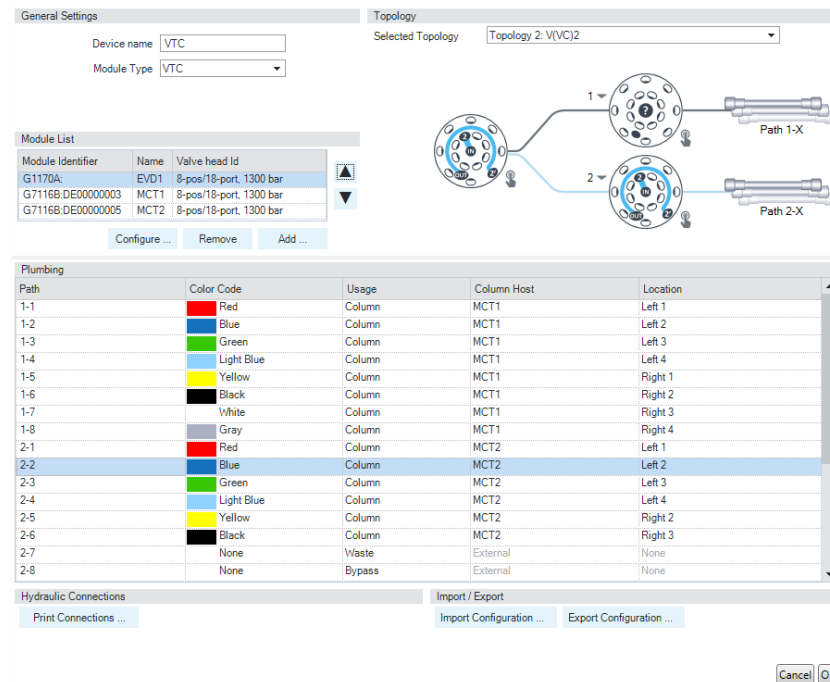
General Settings

Device name VTC

Module Type VTC

Topology

Selected Topology Topology 2: V(VC)2

1

2

Path 1-X

Path 2-X

Module List

| Module Identifier | Name | Valve head Id |
|---|---|---|
| G1170A: | EVD1 | 8-pos/18-port, 1300 bar |
| G7116B:DE00000003 | MCT1 | 8-pos/18-port, 1300 bar |
| G7116B:DE00000005 | MCT2 | 8-pos/18-port, 1300 bar |

Configure ... Remove Add ...

Plumbing

| Path | Color Code | Usage | Column Host | Location |
|---|---|---|---|---|
| 1-1 | Red | Column | MCT1 | Left 1 |
| 1-2 | Blue | Column | MCT1 | Left 2 |
| 1-3 | Green | Column | MCT1 | Left 3 |
| 1-4 | Light Blue | Column | MCT1 | Left 4 |
| 1-5 | Yellow | Column | MCT1 | Right 1 |
| 1-6 | Black | Column | MCT1 | Right 2 |
| 1-7 | White | Column | MCT1 | Right 3 |
| 1-8 | Gray | Column | MCT1 | Right 4 |
| 2-1 | Red | Column | MCT2 | Left 1 |
| 2-2 | Blue | Column | MCT2 | Left 2 |
| 2-3 | Green | Column | MCT2 | Left 3 |
| 2-4 | Light Blue | Column | MCT2 | Left 4 |
| 2-5 | Yellow | Column | MCT2 | Right 2 |
| 2-6 | Black | Column | MCT2 | Right 3 |
| 2-7 | None | Waste | External | None |
| 2-8 | None | Bypass | External | None |

Hydraulic Connections

Print Connections ...

Import / Export

Import Configuration ... Export Configuration ...

Cancel O